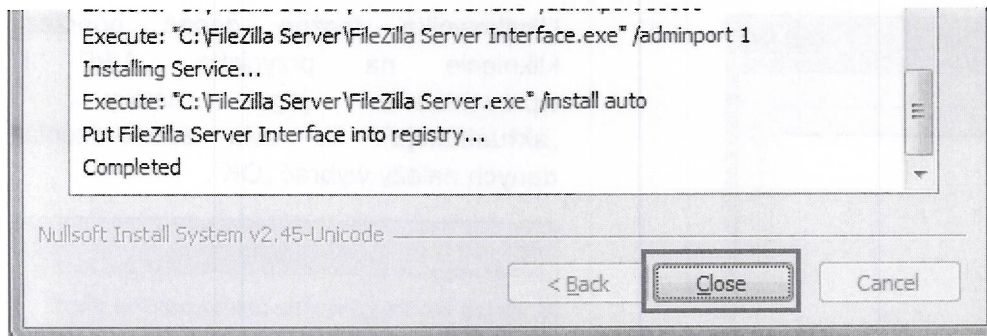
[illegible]
Execute: "C:\FileZilla Server\FileZilla Server Interface.exe" /adminport 1
Installing Service...
Execute: "C:\FileZilla Server\FileZilla Server.exe" /install auto
Put FileZilla Server Interface into registry...
Completed

Nullsoft Install System v2.45-Unicode

< Back
Close
Cancel